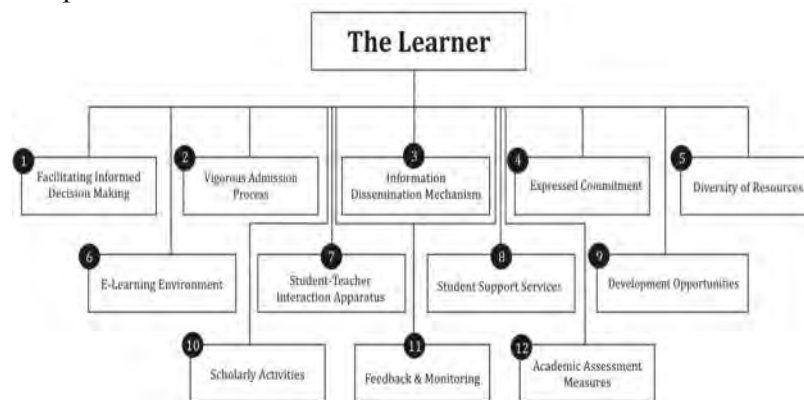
The Learner

1 Facilitating Informed Decision Making

2 Vigorous Admission Process

3 Information Dissemination Mechanism

4 Expressed Commitment

5 Diversity of Resources

6 E-Learning Environment

7 Student-Teacher Interaction Apparatus

8 Student Support Services

9 Development Opportunities

10 Scholarly Activities

11 Feedback & Monitoring

12 Academic Assessment Measures